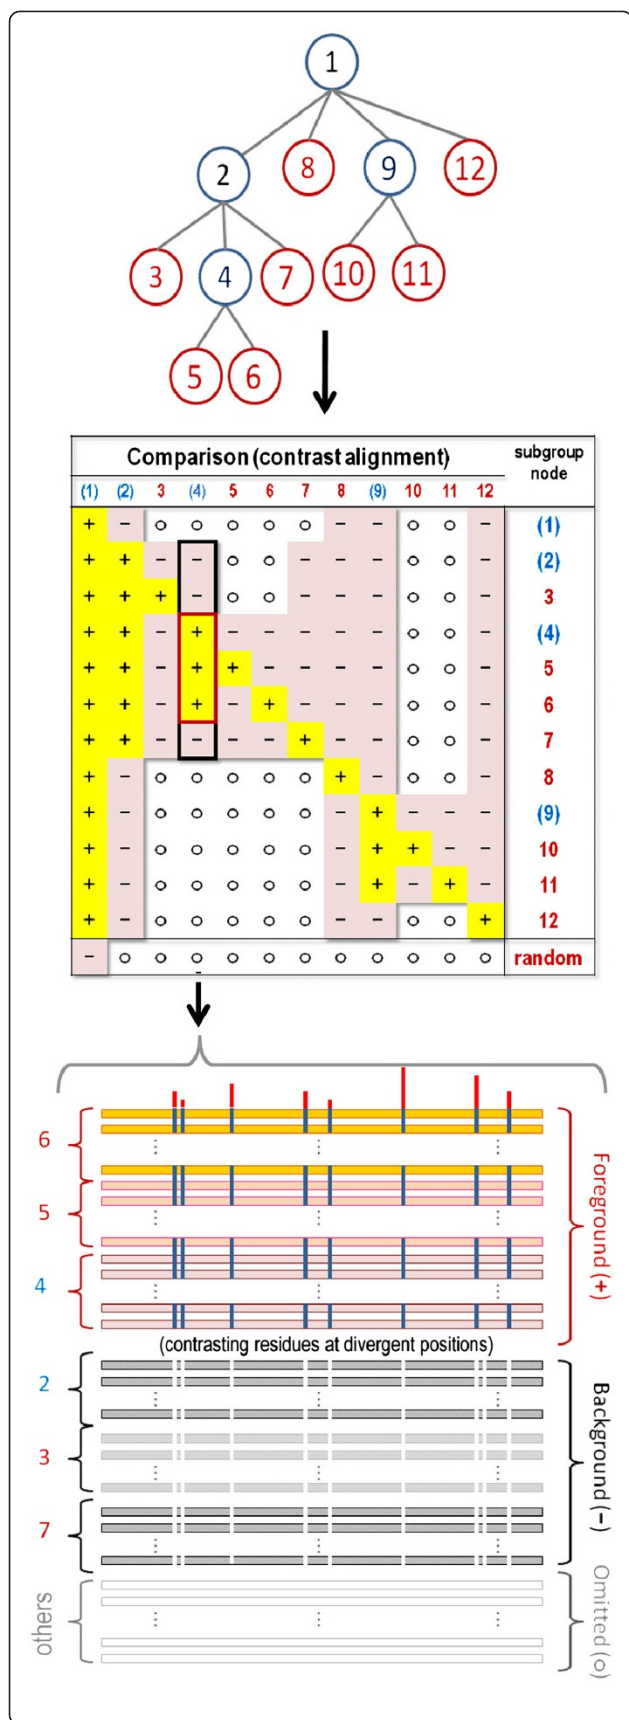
1
2 8 9 12
3 4 7 10 11
5 6

| Comparison (contrast alignment) | | | | | | | | | | | | subgroup node |
|---|---|---|---|---|---|---|---|---|---|---|---|---|
| (1) | (2) | 3 | (4) | 5 | 6 | 7 | 8 | (9) | 10 | 11 | 12 | |
| + | – | o | o | o | o | o | – | – | o | o | – | (1) |
| + | + | – | – | o | o | – | – | – | o | o | – | (2) |
| + | + | + | – | o | o | – | – | – | o | o | – | 3 |
| + | + | – | + | – | – | – | – | – | o | o | – | (4) |
| + | + | – | + | + | – | – | – | – | o | o | – | 5 |
| + | + | – | + | – | + | – | – | – | o | o | – | 6 |
| + | + | – | – | – | – | + | – | – | o | o | – | 7 |
| + | – | o | o | o | o | o | + | – | o | o | – | 8 |
| + | – | o | o | o | o | o | – | + | – | – | – | (9) |
| + | – | o | o | o | o | o | – | + | + | – | – | 10 |
| + | – | o | o | o | o | o | – | + | – | + | – | 11 |
| + | – | o | o | o | o | o | – | – | o | o | + | 12 |
| – | o | o | o | o | o | o | o | o | o | o | o | random |

6
5
4
Foreground (+)
(contrasting residues at divergent positions)
2
3
7
Background (–)
others
Omitted (o)